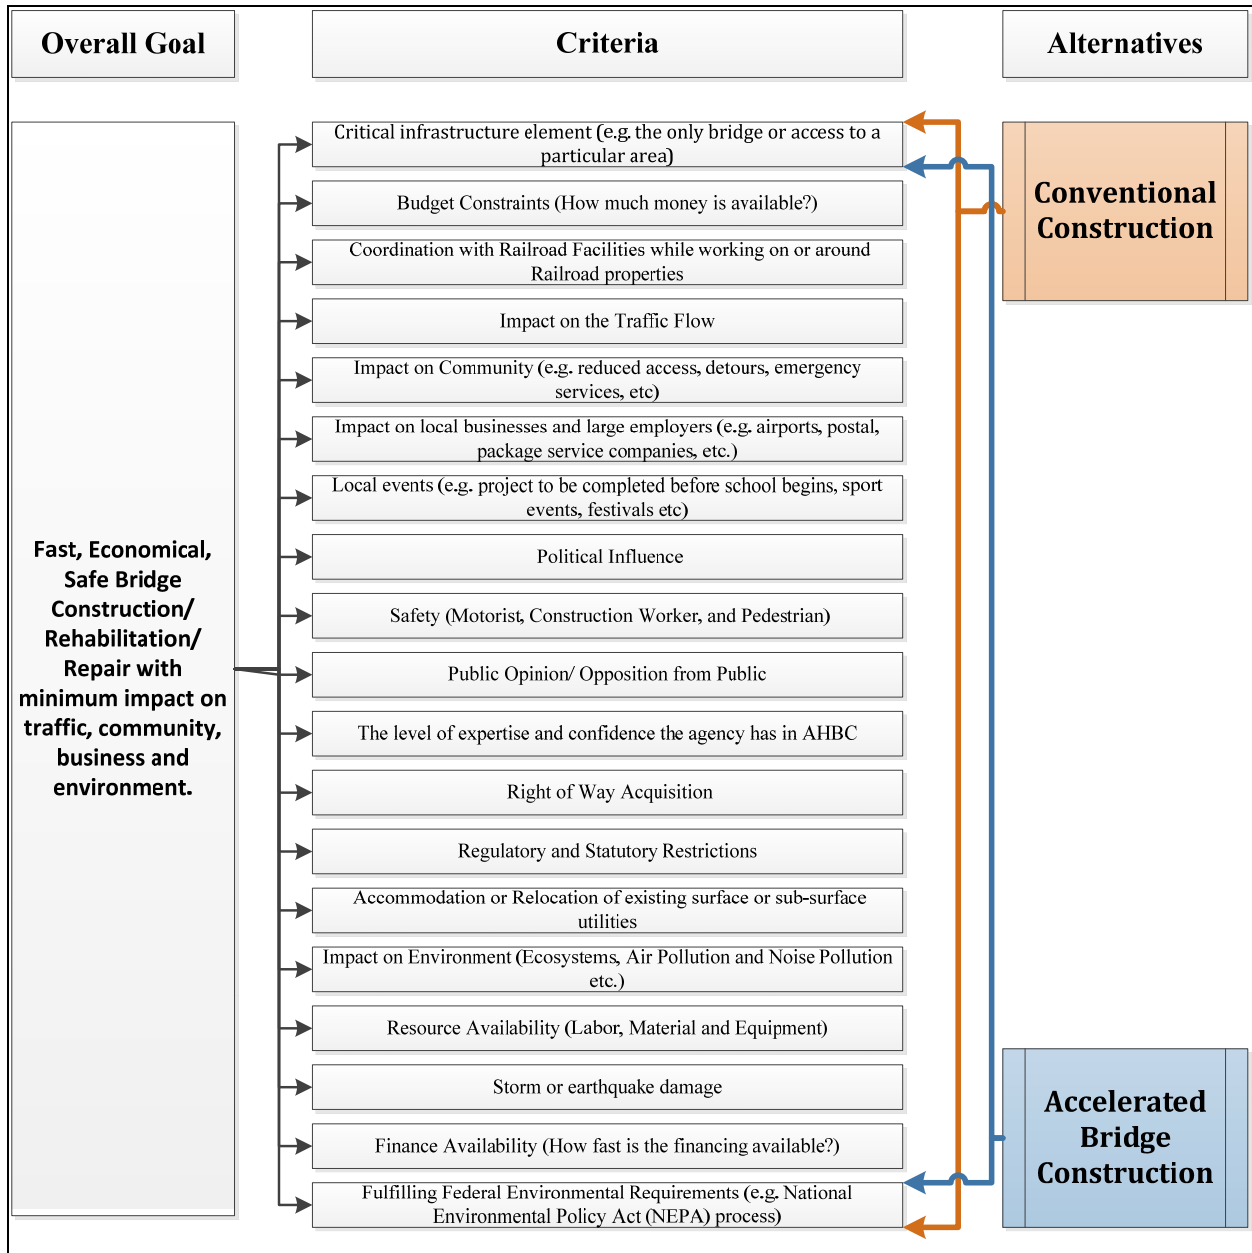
Overall Goal

Criteria

Alternatives

Fast, Economical, Safe Bridge Construction/ Rehabilitation/ Repair with minimum impact on traffic, community, business and environment.

Critical infrastructure element (e.g. the only bridge or access to a particular area)

Budget Constraints (How much money is available?)

Coordination with Railroad Facilities while working on or around Railroad properties

Impact on the Traffic Flow

Impact on Community (e.g. reduced access, detours, emergency services, etc)

Impact on local businesses and large employers (e.g. airports, postal, package service companies, etc.)

Local events (e.g. project to be completed before school begins, sport events, festivals etc)

Political Influence

Safety (Motorist, Construction Worker, and Pedestrian)

Public Opinion/ Opposition from Public

The level of expertise and confidence the agency has in AHBC

Right of Way Acquisition

Regulatory and Statutory Restrictions

Accommodation or Relocation of existing surface or sub-surface utilities

Impact on Environment (Ecosystems, Air Pollution and Noise Pollution etc.)

Resource Availability (Labor, Material and Equipment)

Storm or earthquake damage

Finance Availability (How fast is the financing available?)

Fulfilling Federal Environmental Requirements (e.g. National Environmental Policy Act (NEPA) process)

Conventional Construction

Accelerated Bridge Construction